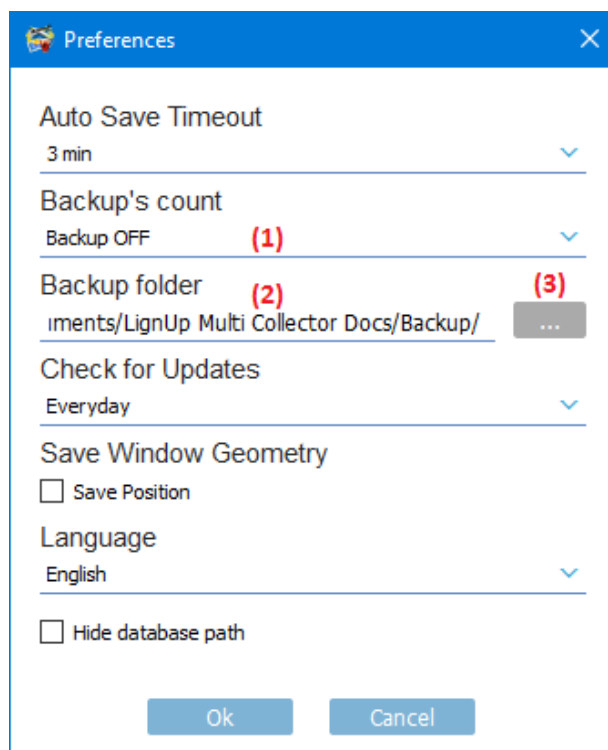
Preferences

Auto Save Timeout
3 min

Backup's count
Backup OFF (1)

Backup folder (2)
ıments/LignUp Multi Collector Docs/Backup/ (3) ...

Check for Updates
Everyday

Save Window Geometry
Save Position

Language
English

Hide database path

Ok Cancel